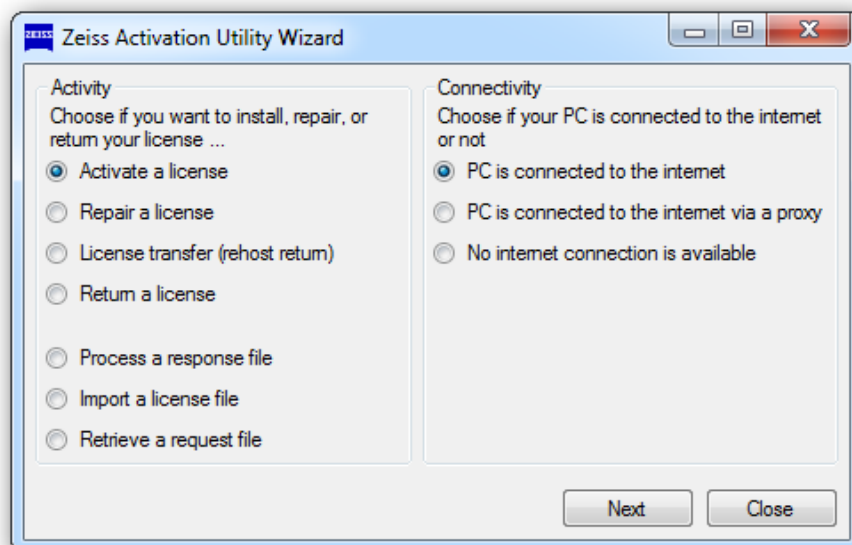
ZEISS Zeiss Activation Utility Wizard

Activity
Choose if you want to install, repair, or return your license ...

Activate a license
Repair a license
License transfer (rehost return)
Return a license
Process a response file
Import a license file
Retrieve a request file

Connectivity
Choose if your PC is connected to the internet or not

PC is connected to the internet
PC is connected to the internet via a proxy
No internet connection is available

Next
Close